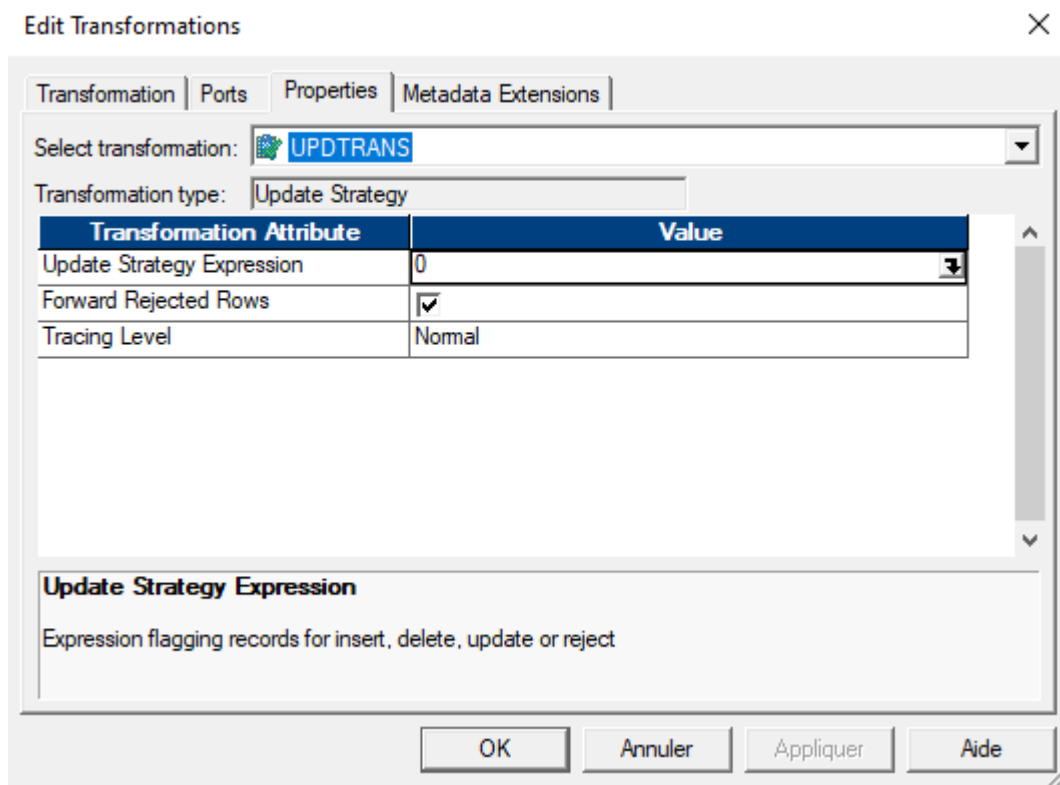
Edit Transformations

Transformation | Ports | Properties | Metadata Extensions

Select transformation: UPDTRANS

Transformation type: Update Strategy

| Transformation Attribute | Value |
|---|---|
| Update Strategy Expression | 0 |
| Forward Rejected Rows | ☑ |
| Tracing Level | Normal |

Update Strategy Expression

Expression flagging records for insert, delete, update or reject

OK | Annuler | Appliquer | Aide